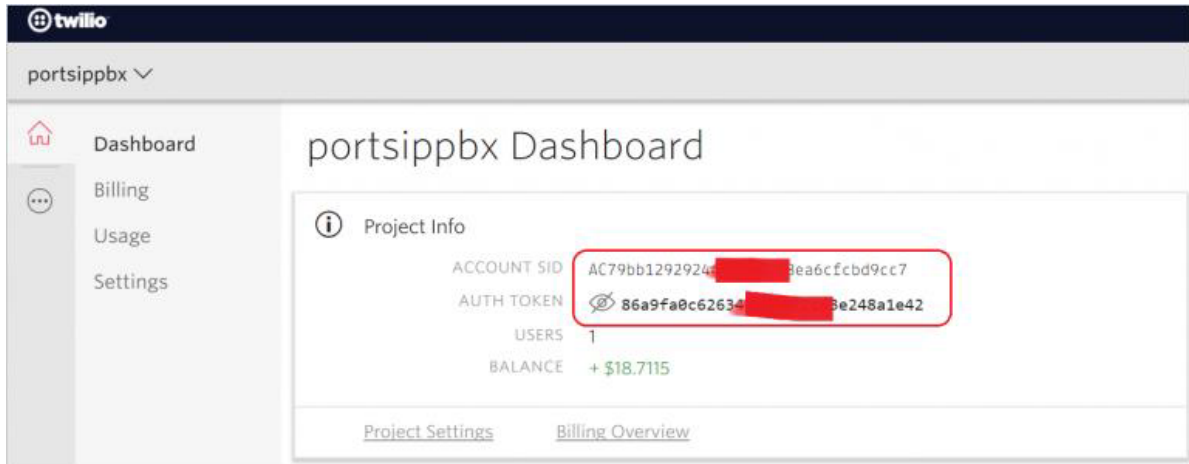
twilio

portsippbx

Dashboard
Billing
Usage
Settings

portsippbx Dashboard

Project Info

ACCOUNT SID AC79bb1292924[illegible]8ea6cfcbd9cc7
AUTH TOKEN 86a9fa0c62634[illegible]6e248a1e42
USERS 1
BALANCE + $18.7115

Project Settings Billing Overview